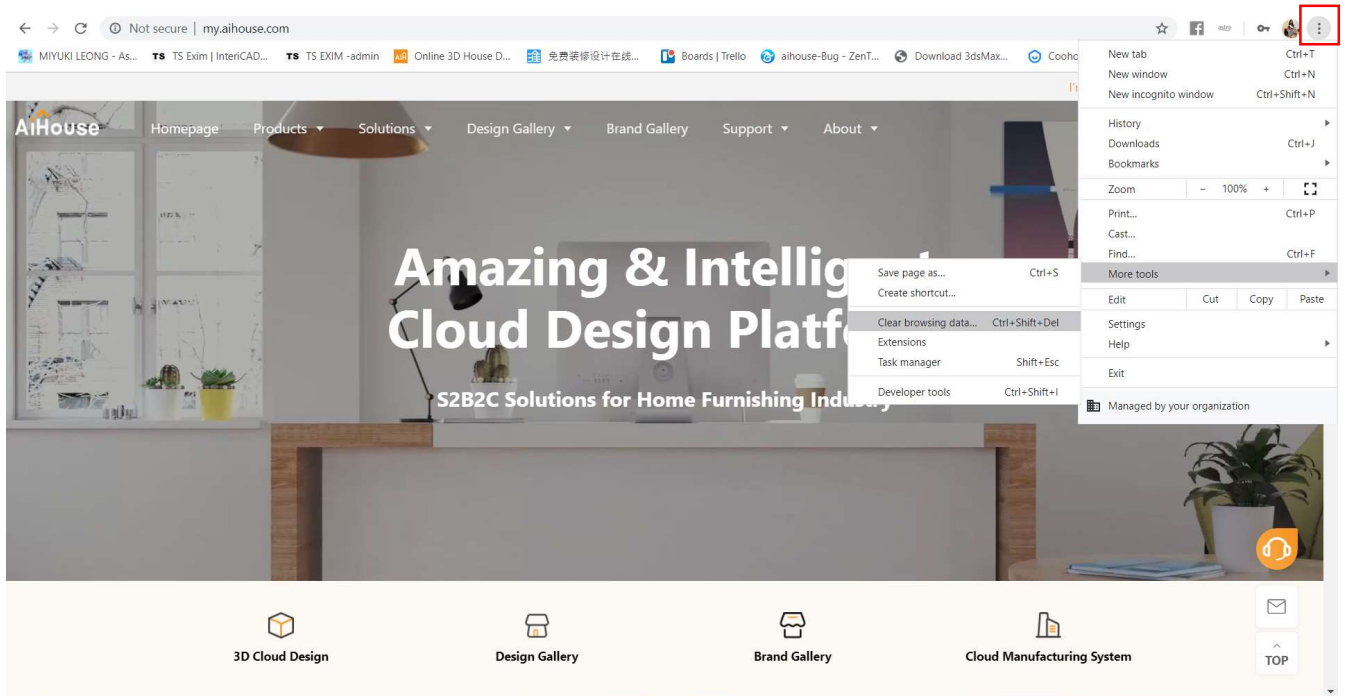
Not secure | my.aihouse.com

MIYUKI LEONG - As... TS TS Exim | InteriCAD... TS TS EXIM -admin Online 3D House D... 免费装修设计在线... Boards | Trello aihouse-Bug - ZenT... Download 3dsMax... Cooho

I'r

AiHouse Homepage Products Solutions Design Gallery Brand Gallery Support About

Amazing & Intellig
Cloud Design Platf

S2B2C Solutions for Home Furnishing Indu

Save page as... Ctrl+S
Create shortcut...
Clear browsing data... Ctrl+Shift+Del
Extensions
Task manager Shift+Esc
Developer tools Ctrl+Shift+I

New tab Ctrl+T
New window Ctrl+N
New incognito window Ctrl+Shift+N
History
Downloads Ctrl+J
Bookmarks
Zoom - 100% +
Print... Ctrl+P
Cast...
Find... Ctrl+F
More tools
Edit Cut Copy Paste
Settings
Help
Exit
Managed by your organization

3D Cloud Design
Design Gallery
Brand Gallery
Cloud Manufacturing System

TOP